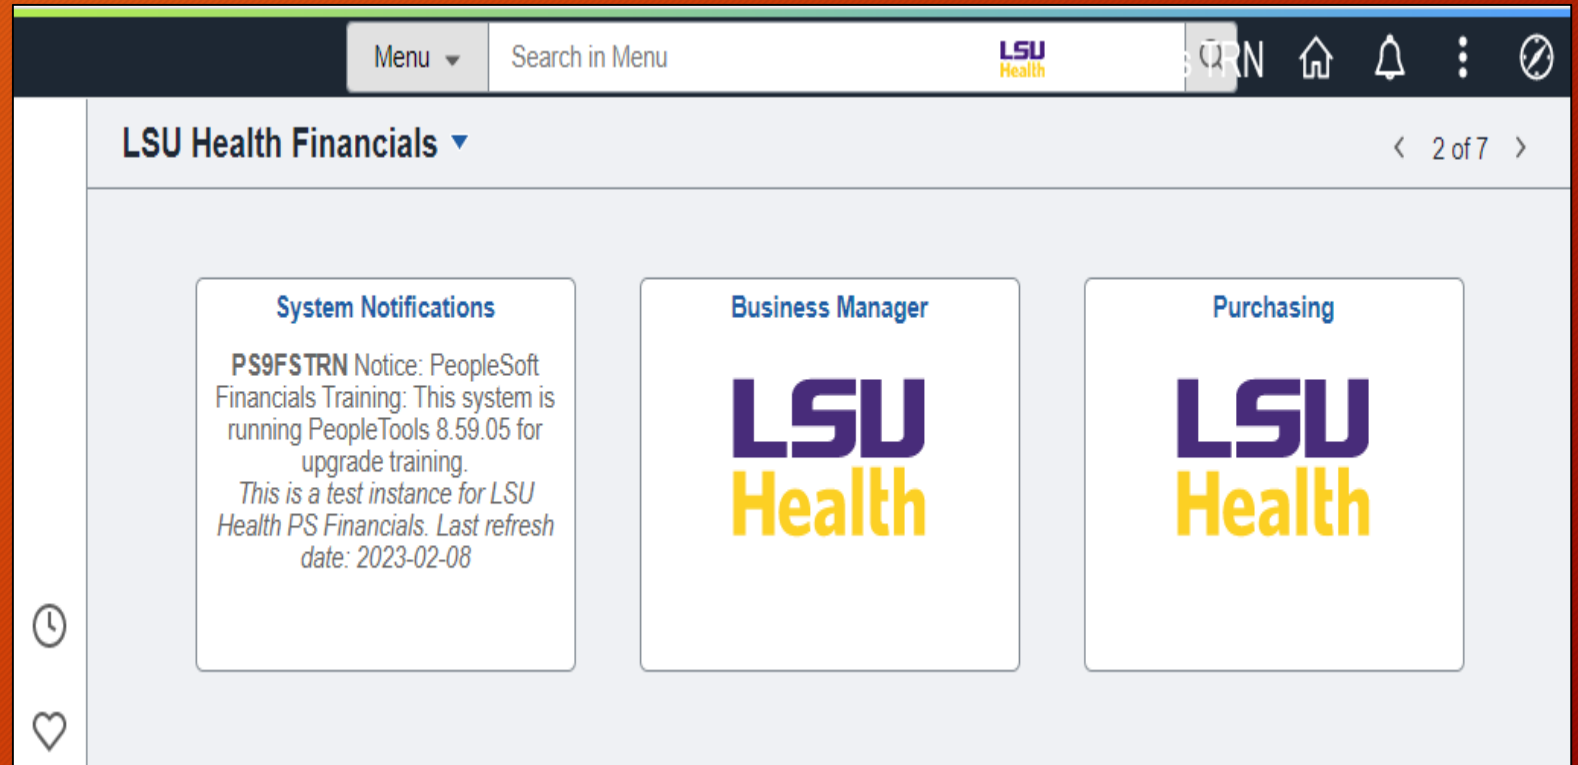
Menu

Search in Menu

LSU Health

RN

LSU Health Financials

2 of 7

System Notifications

PS9FSTRN Notice: PeopleSoft Financials Training: This system is running PeopleTools 8.59.05 for upgrade training.
This is a test instance for LSU Health PS Financials. Last refresh date: 2023-02-08

Business Manager

LSU Health

Purchasing

LSU Health